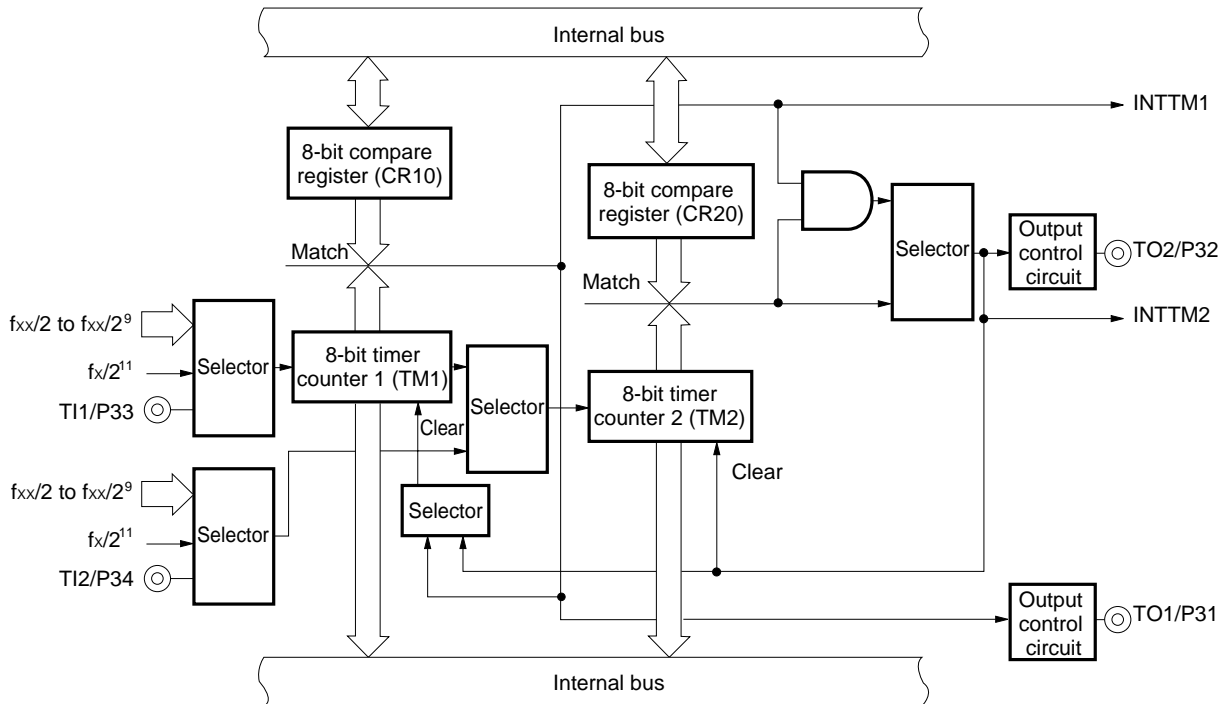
Internal bus

INTTM1

8-bit compare register (CR10)

8-bit compare register (CR20)

Selector

Output control circuit

TO2/P32

Match

Match

INTTM2

$f_{XX}/2$ to $f_{XX}/2^9$

$f_X/2^{11}$

TI1/P33

Selector

8-bit timer counter 1 (TM1)

Selector

8-bit timer counter 2 (TM2)

Clear

Clear

$f_{XX}/2$ to $f_{XX}/2^9$

$f_X/2^{11}$

TI2/P34

Selector

Selector

Output control circuit

TO1/P31

Internal bus